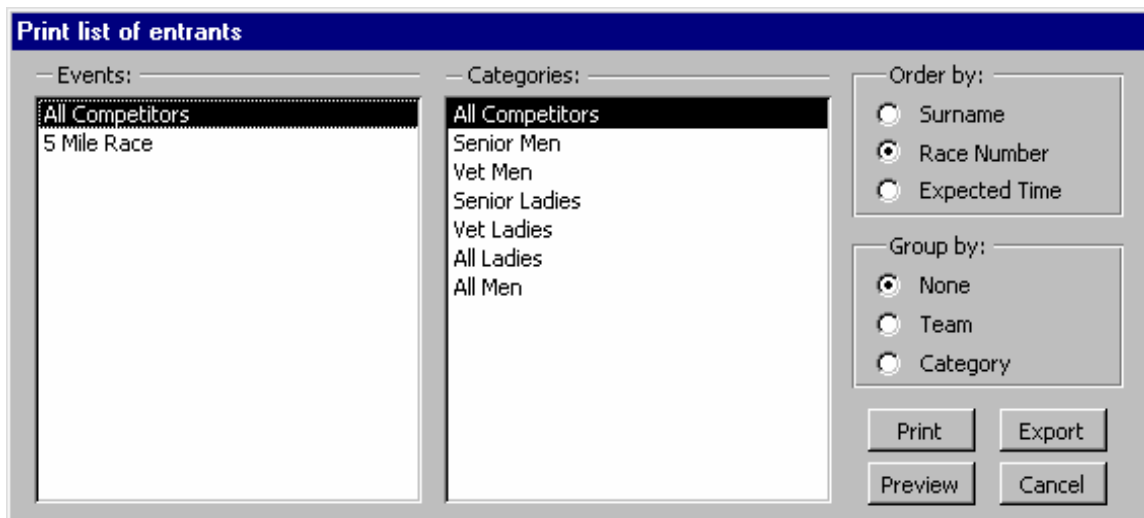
Print list of entrants

Events:
All Competitors
5 Mile Race

Categories:
All Competitors
Senior Men
Vet Men
Senior Ladies
Vet Ladies
All Ladies
All Men

Order by:
Surname
Race Number
Expected Time

Group by:
None
Team
Category

Print
Export
Preview
Cancel